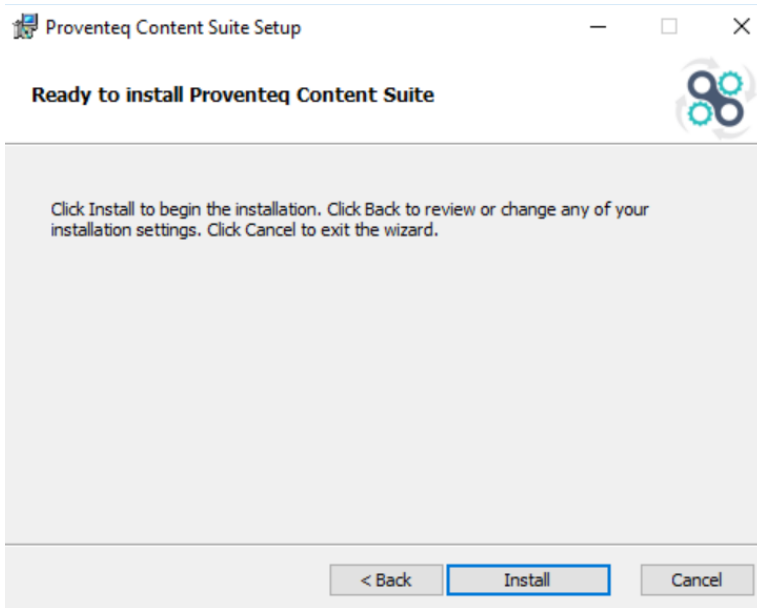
Proventeq Content Suite Setup

Ready to install Proventeq Content Suite

Click Install to begin the installation. Click Back to review or change any of your installation settings. Click Cancel to exit the wizard.

< Back
Install
Cancel